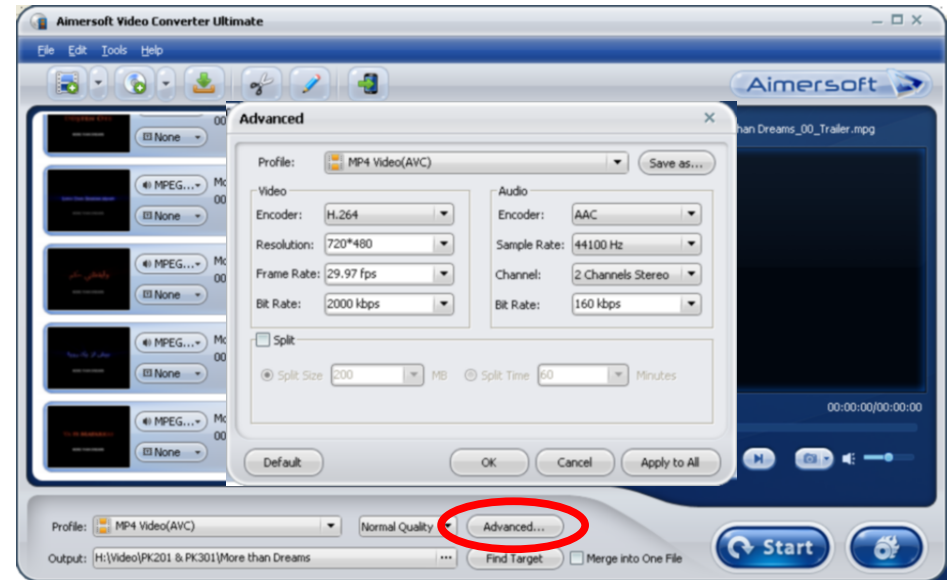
Aimersoft Video Converter Ultimate

File Edit Tools Help

Aimersoft

None
MPEG...
None
MPEG...
None
MPEG...
None
MPEG...
None

than Dreams_00_Trailer.mpg

Advanced

Profile: MP4 Video(AVC) Save as...

Video
Encoder: H.264
Resolution: 720*480
Frame Rate: 29.97 fps
Bit Rate: 2000 kbps

Audio
Encoder: AAC
Sample Rate: 44100 Hz
Channel: 2 Channels Stereo
Bit Rate: 160 kbps

Split
Split Size 200 MB Split Time 60 Minutes

Default OK Cancel Apply to All

00:00:00/00:00:00

Profile: MP4 Video(AVC) Normal Quality Advanced...
Output: H:\Video\PK201 & PK301\More than Dreams Find Target Merge into One File

Start